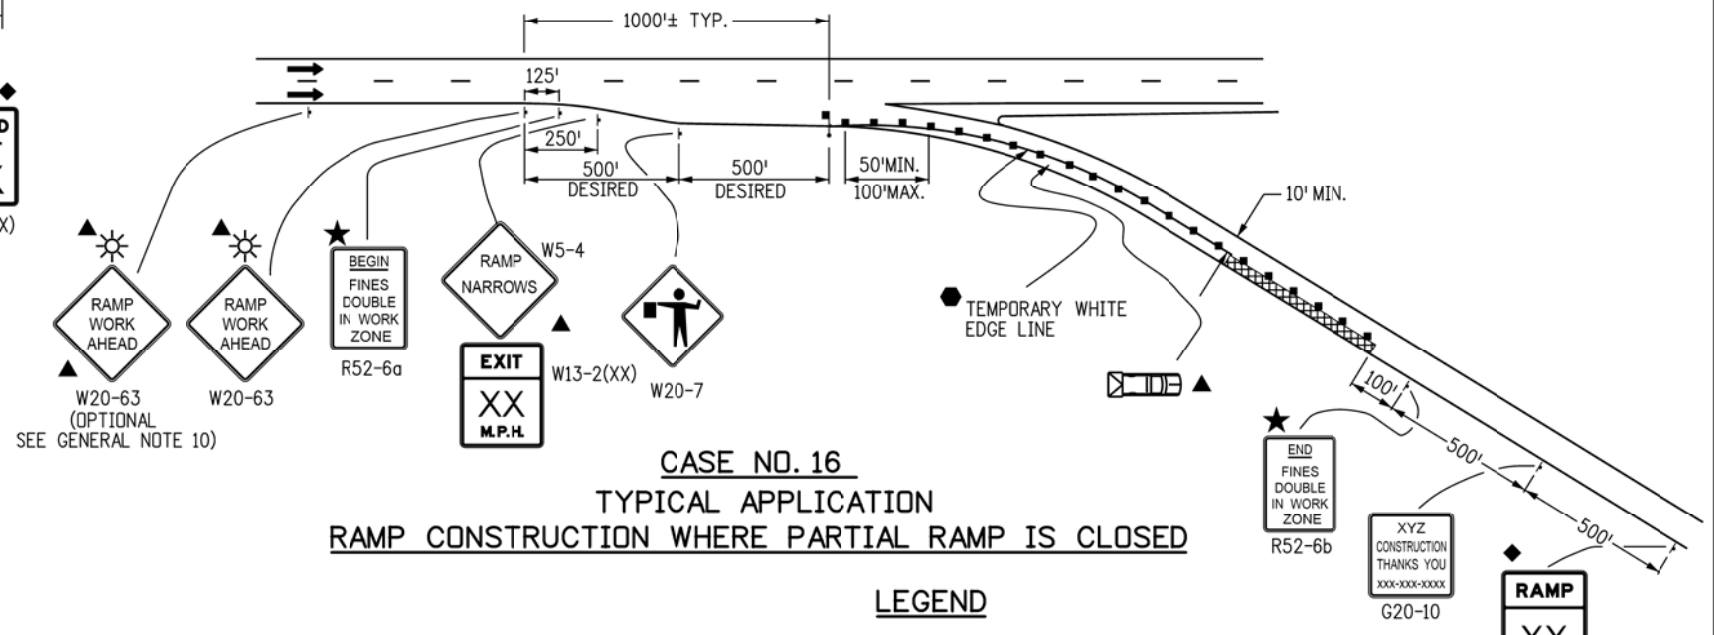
1000'± TYP.

125'

250'

500'
DESIRED

500'
DESIRED

50'MIN.
100'MAX.

10' MIN.

P
X)

RAMP
WORK
AHEAD

W20-63
(OPTIONAL
SEE GENERAL NOTE 10)

RAMP
WORK
AHEAD

W20-63

BEGIN
FINES
DOUBLE
IN WORK
ZONE

R52-6a

RAMP
NARROWS

W5-4

EXIT
XX
M.P.H.

W13-2(XX)

W20-7

TEMPORARY WHITE
EDGE LINE

100'

500'

500'

END
FINES
DOUBLE
IN WORK
ZONE

R52-6b

XYZ
CONSTRUCTION
THANKS YOU
XXX-XXX-XXXX

G20-10

RAMP
XX

CASE NO. 16

TYPICAL APPLICATION
RAMP CONSTRUCTION WHERE PARTIAL RAMP IS CLOSED

LEGEND